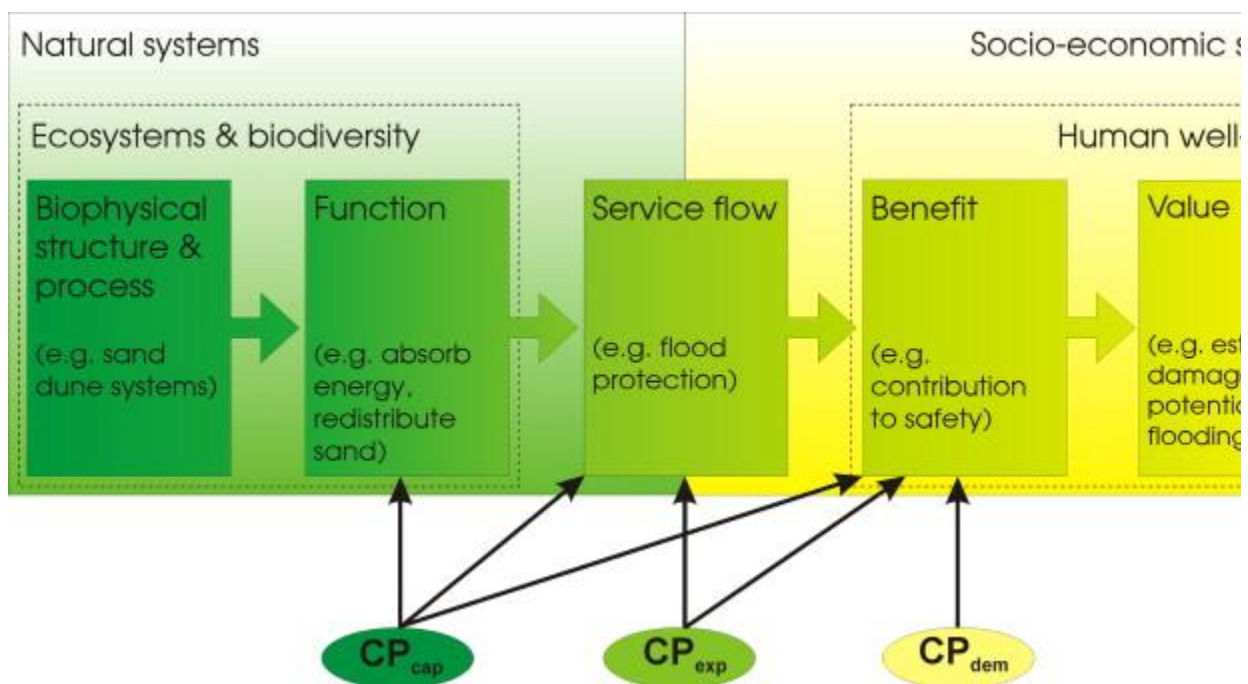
Natural systems

Socio-economic s

Ecosystems & biodiversity

Human well-

Biophysical structure & process

(e.g. sand dune systems)

Function

(e.g. absorb energy, redistribute sand)

Service flow

(e.g. flood protection)

Benefit

(e.g. contribution to safety)

Value

(e.g. est damag potentic flooding

$CP_{cap}$

$CP_{exp}$

$CP_{dem}$